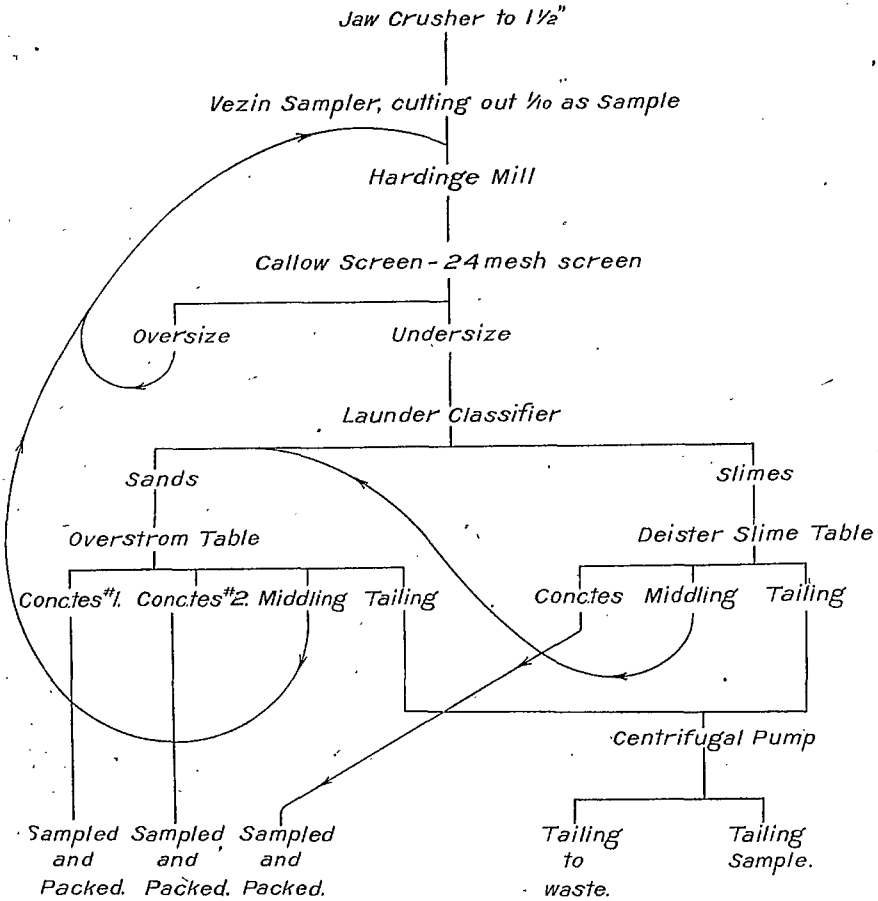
Jaw Crusher to $1\frac{1}{2}$"

Vezin Sampler, cutting out $\frac{1}{10}$ as Sample

Hardinge Mill

Callow Screen - 24 mesh screen

Oversize

Undersize

Launder Classifier

Sands

Slimes

Overstrom Table

Deister Slime Table

Conc.tes #1. Conc.tes #2. Middling Tailing

Conc.tes Middling Tailing

Centrifugal Pump

Sampled and Packed.

Sampled and Packed.

Sampled and Packed.

Tailing to waste.

Tailing Sample.